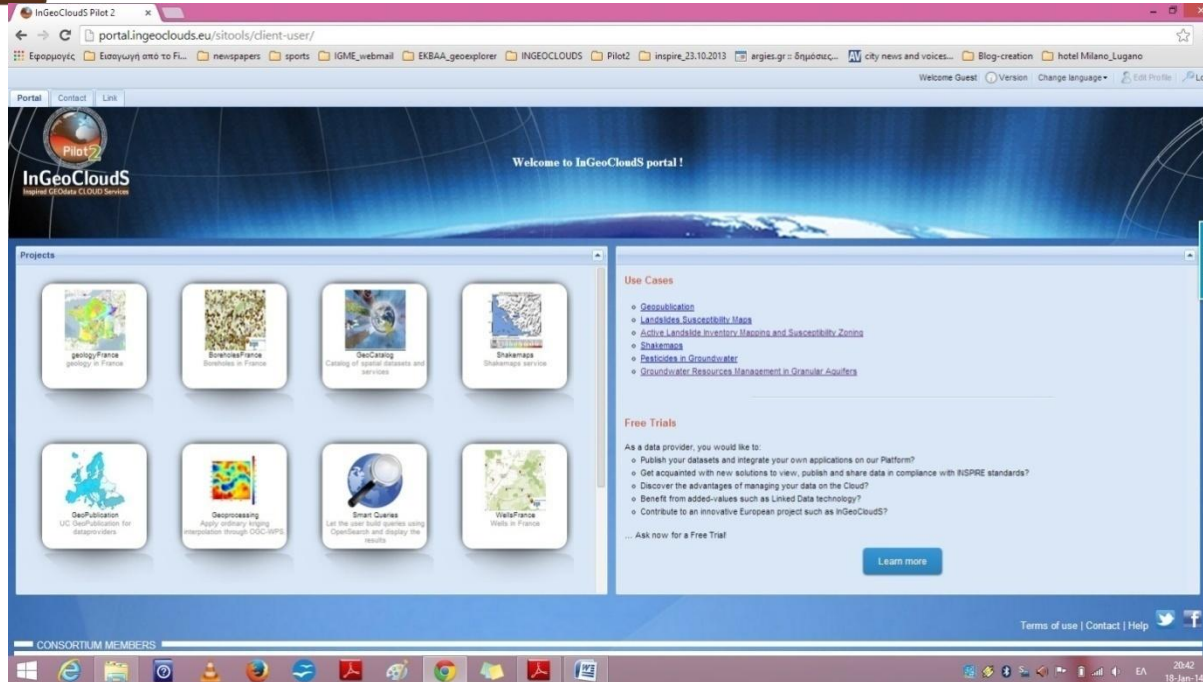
InGeoClouds Pilot 2 ×

portal.ingeoclouds.eu/sitools/client-user/

Εφαρμογές  Εισαγωγή από το Fi...  newspapers  sports  IGME_webmail  EKBAA_geoexplorer  INGEOCLOUDS  Pilot2  inspire_23.10.2013  argies.gr :: δημόσιες...  city news and voices...  Blog-creation  hotel Milano_Lugano

Welcome Guest  Version  Change language  Edit Profile  Lo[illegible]

Portal  Contact  Link

Pilot 2

InGeoClouds
Inspired GEOdata CLOUD Services

Welcome to InGeoClouds portal !

Projects

geologyFrance
geology in France

BoreholesFrance
Boreholes in France

GeoCatalog
Catalog of spatial datasets and services

Shakemaps
Shakemaps service

GeoPublication
UC GeoPublication for dataproviders

Geoprocessing
Apply ordinary kriging interpolation through OGC-WPS

Smart Queries
Let the user build queries using OpenSearch and display the results

WellsFrance
Wells in France

Use Cases

- Geopublication
- Landslides Susceptibility Maps
- Active Landslide Inventory Mapping and Susceptibility Zoning
- Shakemaps
- Pesticides in Groundwater
- Groundwater Resources Management in Granular Aquifers

Free Trials

As a data provider, you would like to:

- Publish your datasets and integrate your own applications on our Platform?
- Get acquainted with new solutions to view, publish and share data in compliance with INSPIRE standards?
- Discover the advantages of managing your data on the Cloud?
- Benefit from added-values such as Linked Data technology?
- Contribute to an innovative European project such as InGeoCloudS?

... Ask now for a Free Trial

Learn more

Terms of use | Contact | Help

CONSORTIUM MEMBERS

EA  20:42  18-Jan-14